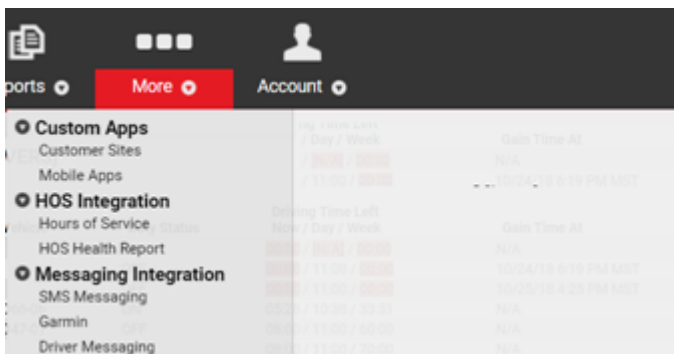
ports
More
Account

Custom Apps
Customer Sites
Mobile Apps
HOS Integration
Hours of Service
HOS Health Report
Messaging Integration
SMS Messaging
Garmin
Driver Messaging

Driving Time Left
Now / Day / Week
Gain Time At
N/A
10/24/18 6:19 PM MST
Gain Time At
N/A
10/24/18 6:19 PM MST
10/25/18 4:25 PM MST
N/A
N/A
N/A